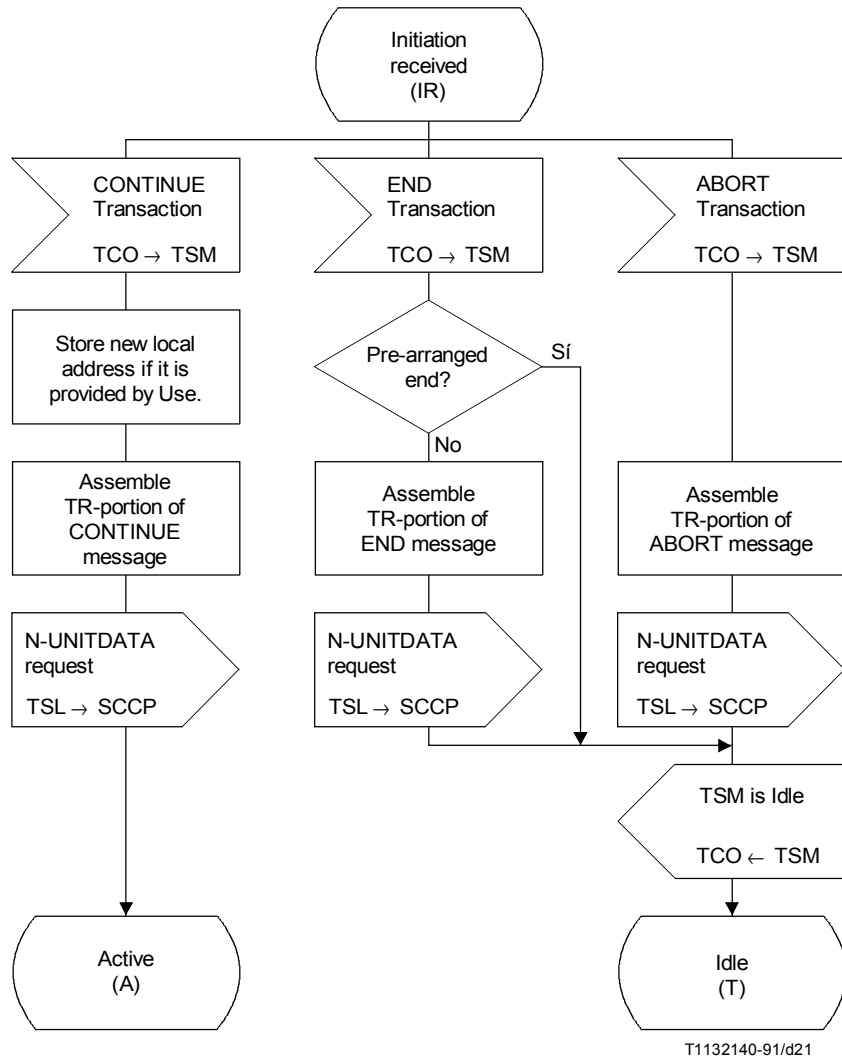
Initiation received (IR)

CONTINUE Transaction

TCO $\rightarrow$ TSM

END Transaction

TCO $\rightarrow$ TSM

ABORT Transaction

TCO $\rightarrow$ TSM

Store new local address if it is provided by Use.

Pre-arranged end?

Sí

No

Assemble TR-portion of CONTINUE message

Assemble TR-portion of END message

Assemble TR-portion of ABORT message

N-UNITDATA request

TSL $\rightarrow$ SCCP

N-UNITDATA request

TSL $\rightarrow$ SCCP

N-UNITDATA request

TSL $\rightarrow$ SCCP

TSM is Idle

TCO $\leftarrow$ TSM

Active (A)

Idle (T)

T1132140-91/d21